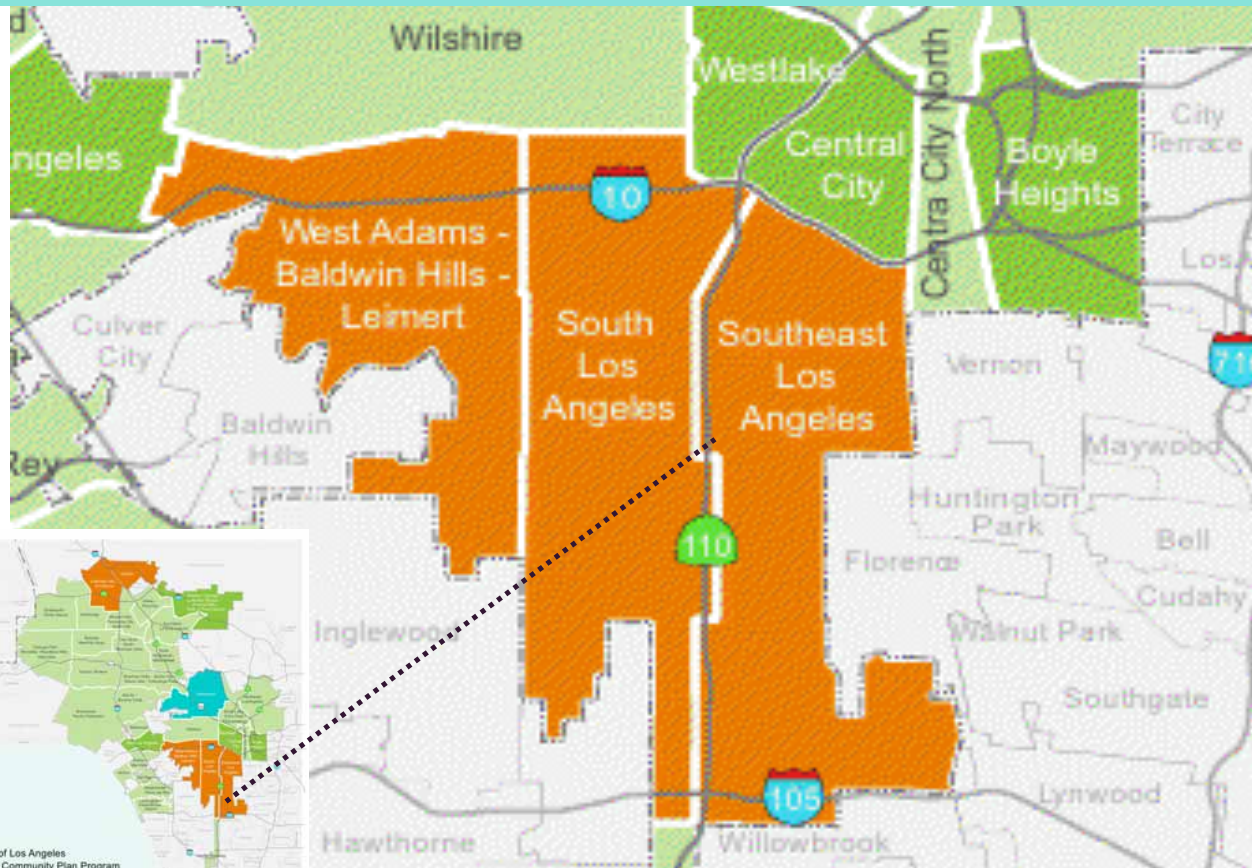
Wilshire
Westlake
ngeles
Central City
Central City North
Boyle Heights
City Terrace
Los
10
West Adams - Baldwin Hills - Leimert
South Los Angeles
Southeast Los Angeles
Culver City
Vernon
710
Baldwin Hills
Rey
Maywood
Huntington Park
Bell
110
Florence
Cudahy
Inglewood
Walnut Park
Southgate
Lynwood
105
Hawthorne
Willowbrook
of Los Angeles
Community Plan Program